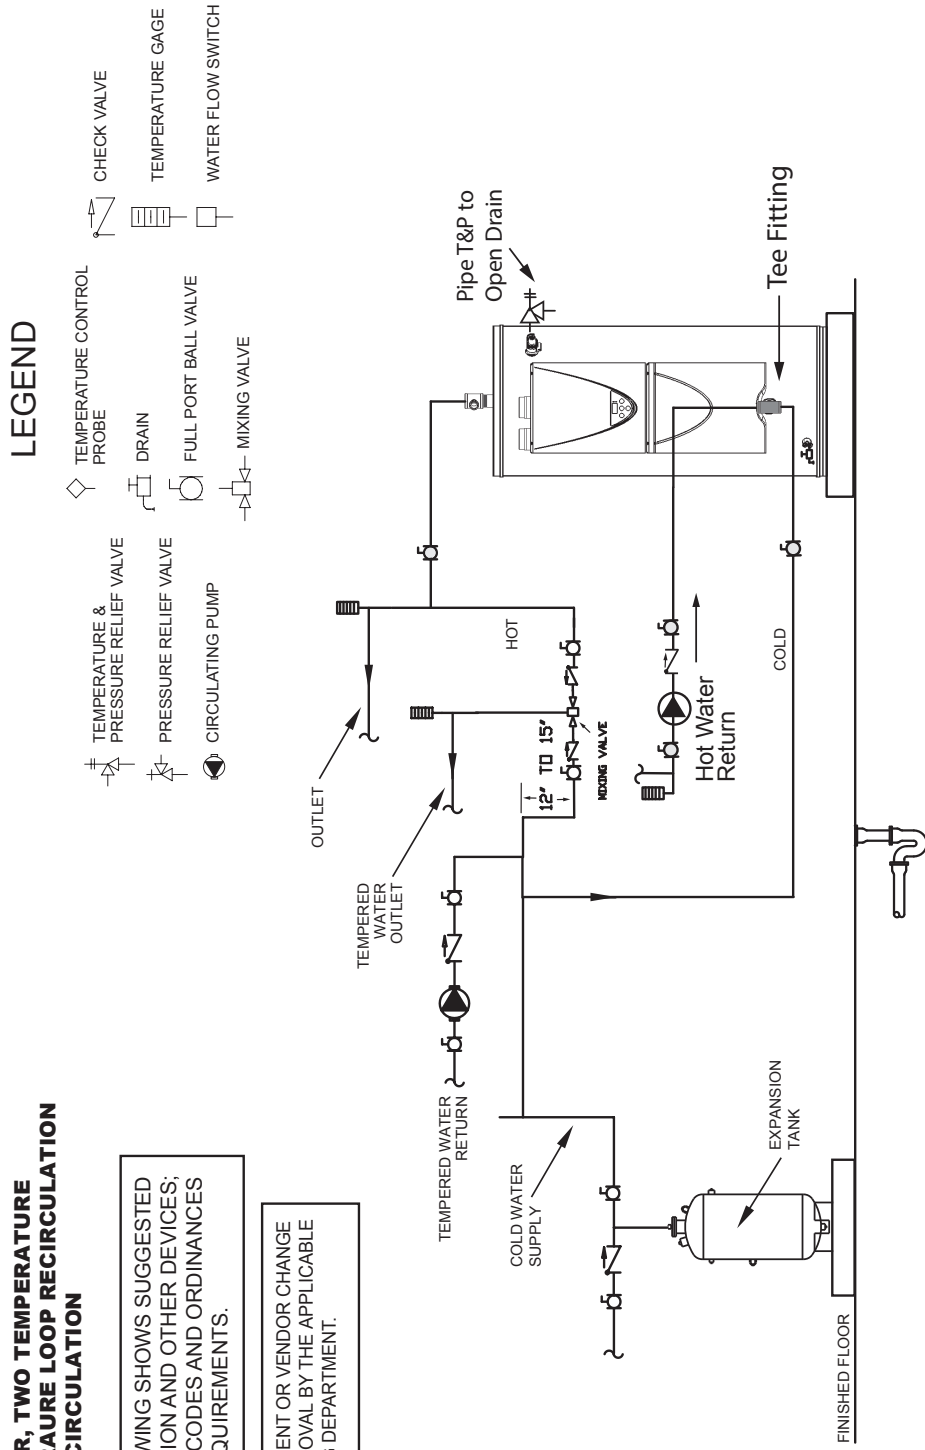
R, TWO TEMPERATURE
AURE LOOP RECIRCULATION
CIRCULATION

WING SHOWS SUGGESTED ION AND OTHER DEVICES; CODES AND ORDINANCES QUIREMENTS.

ENT OR VENDOR CHANGE OVAL BY THE APPLICABLE DEPARTMENT.

LEGEND

TEMPERATURE & PRESSURE RELIEF VALVE
PRESSURE RELIEF VALVE
CIRCULATING PUMP
TEMPERATURE CONTROL PROBE
DRAIN
FULL PORT BALL VALVE
MIXING VALVE
CHECK VALVE
TEMPERATURE GAGE
WATER FLOW SWITCH

Pipe T&P to Open Drain

Tee Fitting

OUTLET

HOT

TEMPERED WATER OUTLET

12" TO 15"

MIXING VALVE

Hot Water Return

COLD

TEMPERED WATER RETURN

COLD WATER SUPPLY

EXPANSION TANK

FINISHED FLOOR